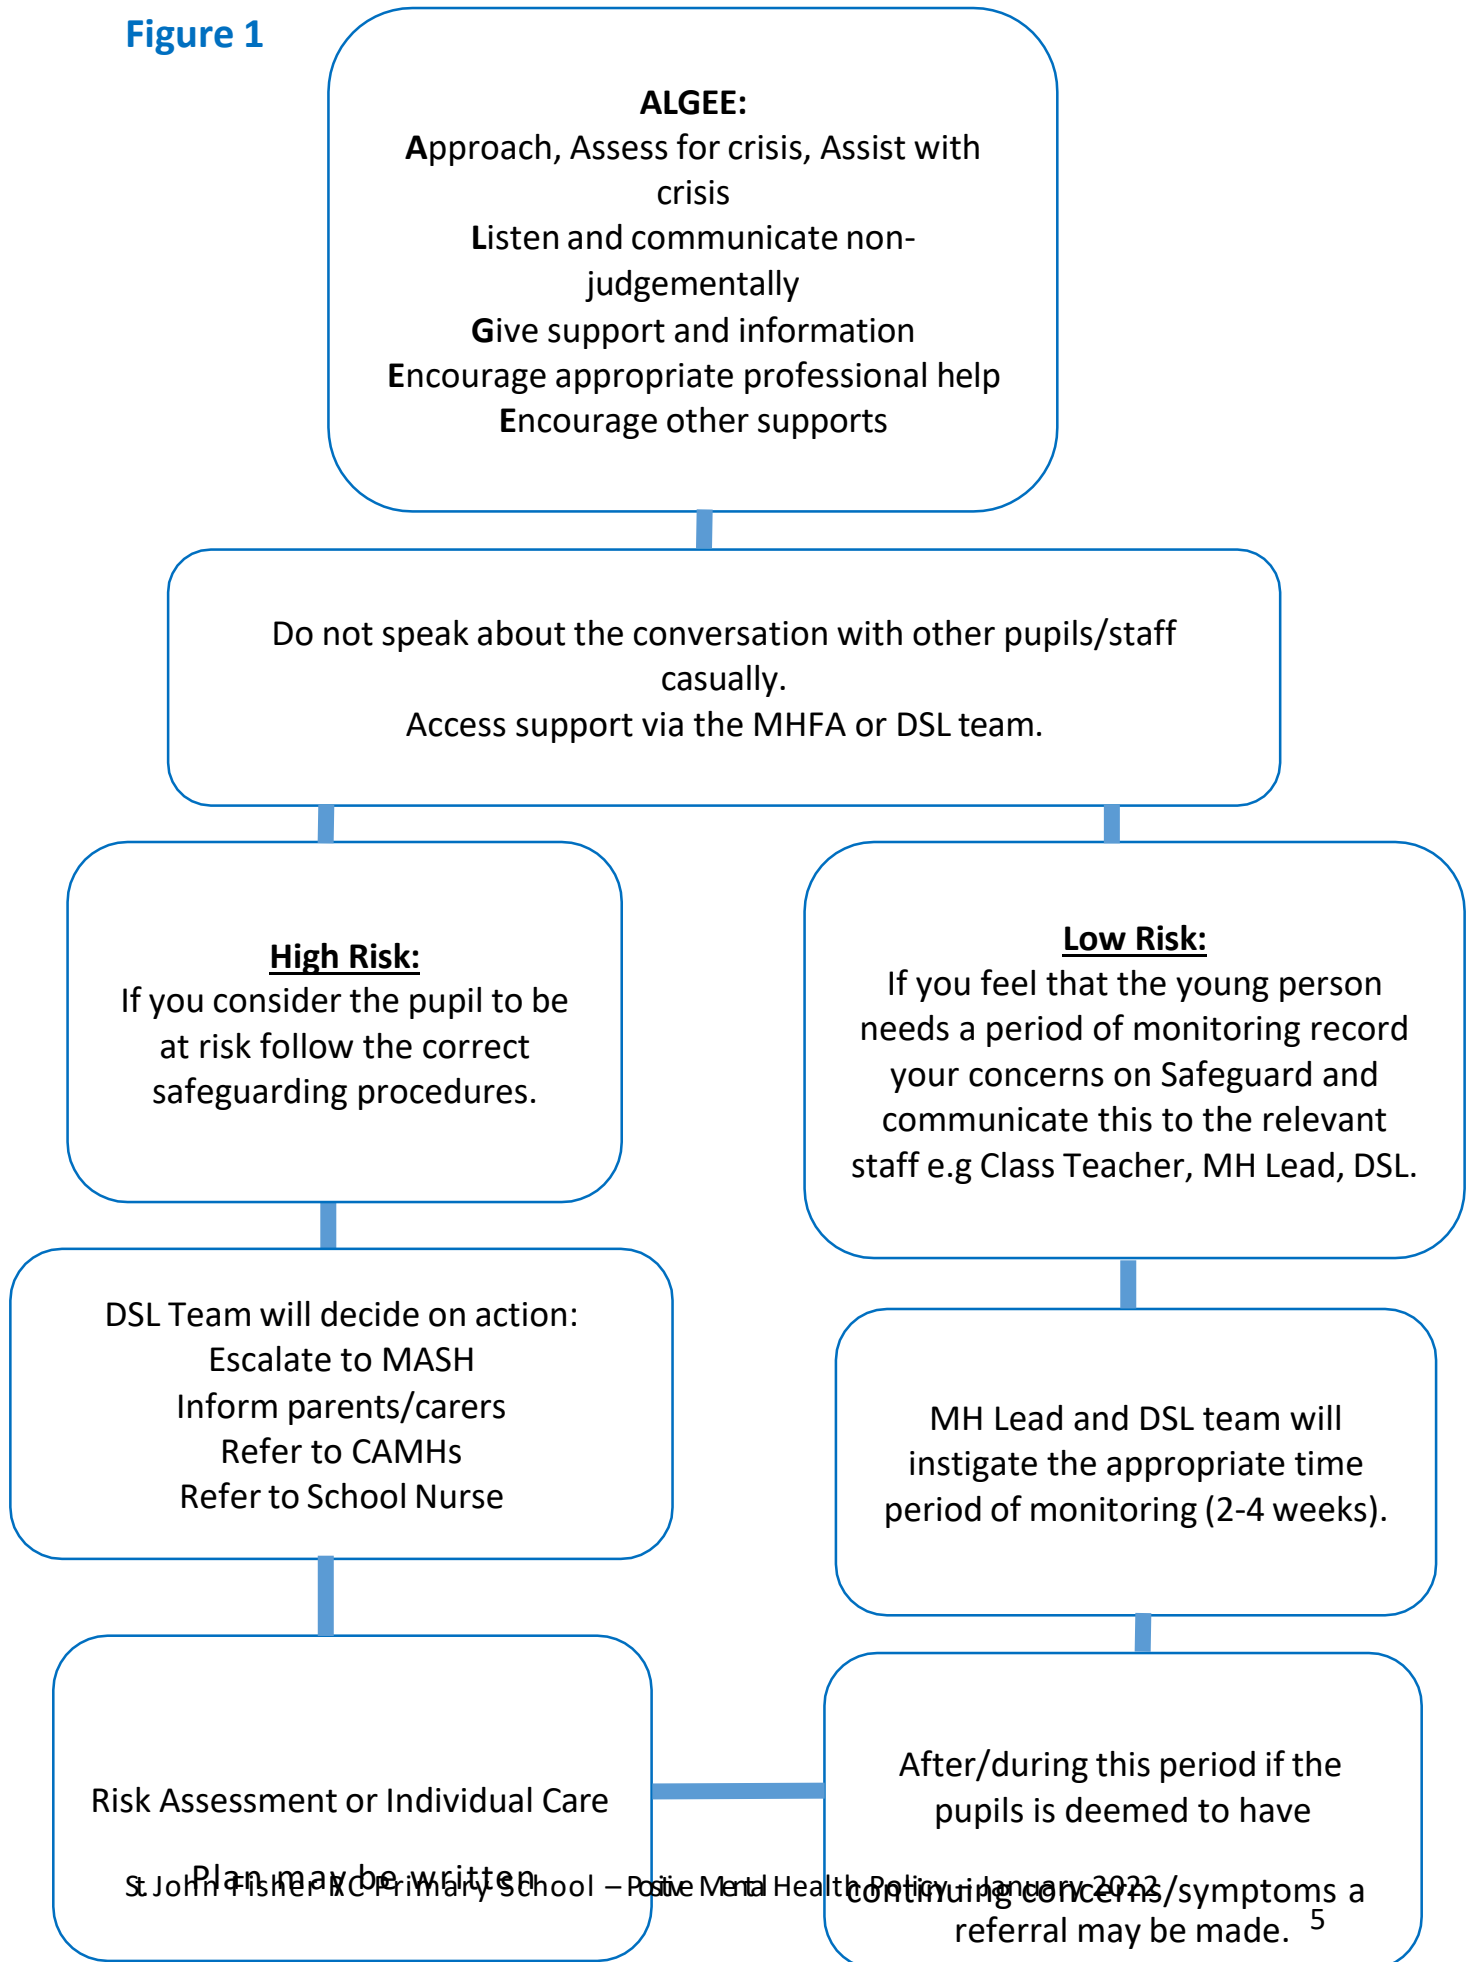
Figure 1

**ALGEE:**
**A**pproach, Assess for crisis, Assist with crisis
**L**isten and communicate non-judgementally
**G**ive support and information
**E**ncourage appropriate professional help
**E**ncourage other supports

Do not speak about the conversation with other pupils/staff casually.
Access support via the MHFA or DSL team.

**High Risk:**
If you consider the pupil to be at risk follow the correct safeguarding procedures.

**Low Risk:**
If you feel that the young person needs a period of monitoring record your concerns on Safeguard and communicate this to the relevant staff e.g Class Teacher, MH Lead, DSL.

DSL Team will decide on action:
Escalate to MASH
Inform parents/carers
Refer to CAMHs
Refer to School Nurse

MH Lead and DSL team will instigate the appropriate time period of monitoring (2-4 weeks).

Risk Assessment or Individual Care Plan may be written

After/during this period if the pupils is deemed to have continuing concerns/symptoms a referral may be made.

St John Fisher RC Primary School – Positive Mental Health Policy - January 2022 5